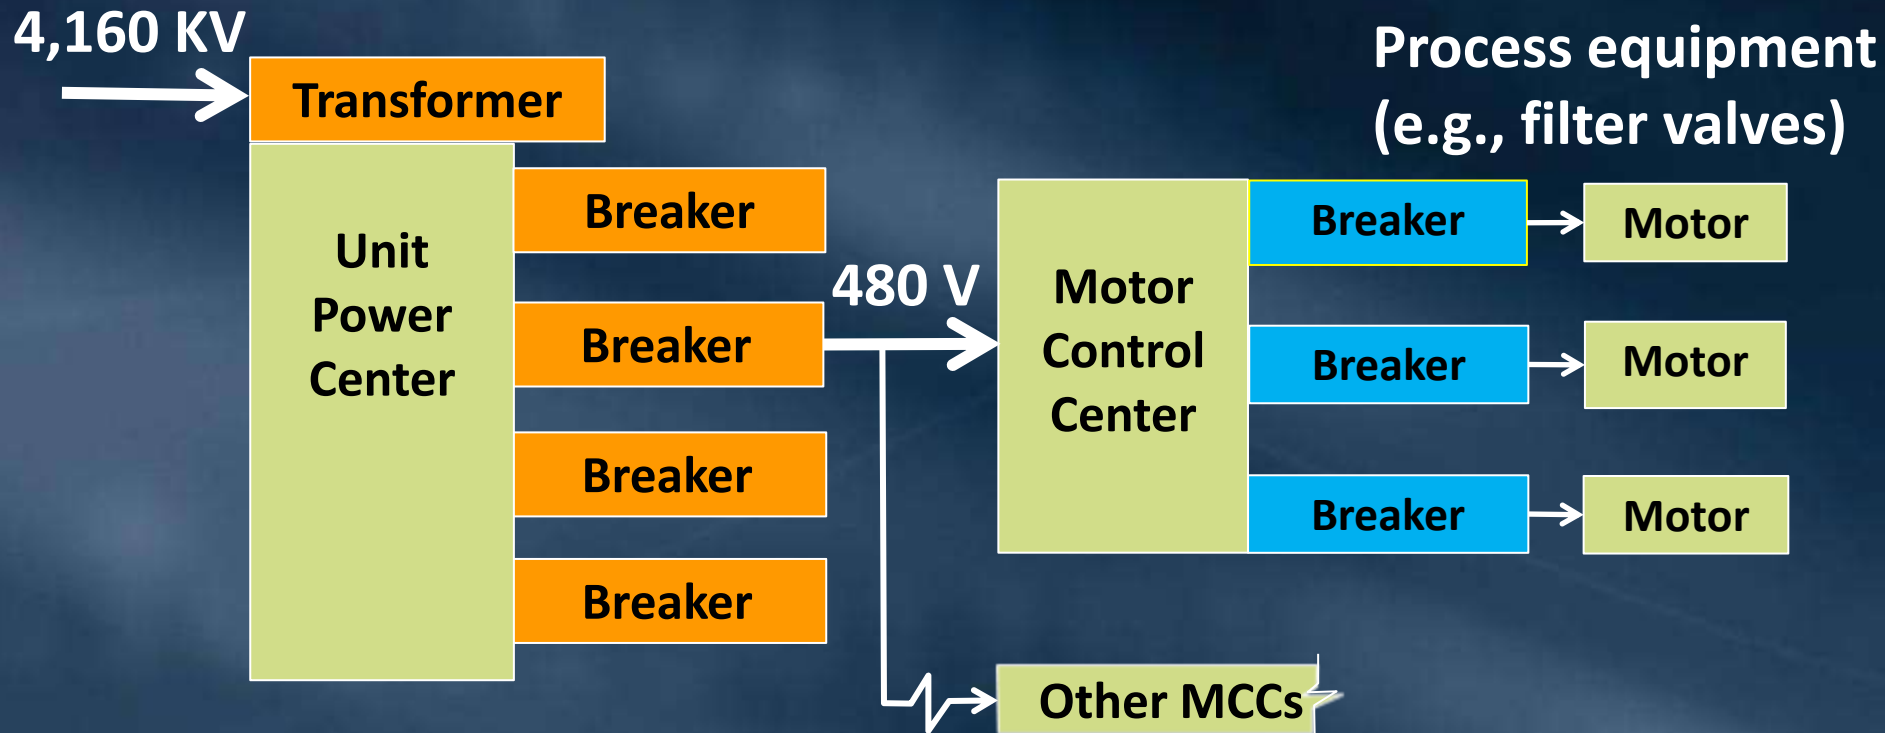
4,160 KV

Transformer

Process equipment (e.g., filter valves)

Unit Power Center

Breaker

Breaker

Breaker

Breaker

480 V

Motor Control Center

Breaker

Breaker

Breaker

Motor

Motor

Motor

Other MCCs